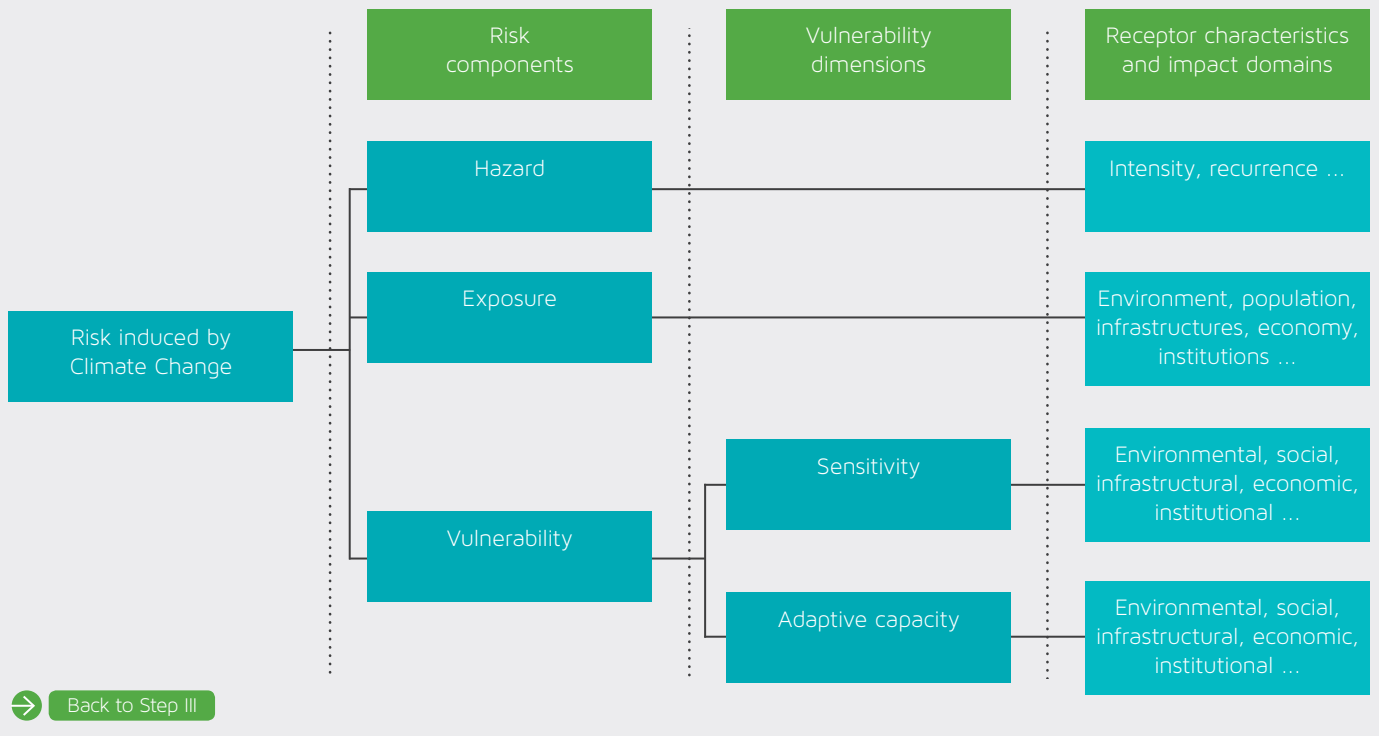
Risk components

Vulnerability dimensions

Receptor characteristics and impact domains

Risk induced by Climate Change

Hazard

Exposure

Vulnerability

Sensitivity

Adaptive capacity

Intensity, recurrence ...

Environment, population, infrastructures, economy, institutions ...

Environmental, social, infrastructural, economic, institutional ...

Environmental, social, infrastructural, economic, institutional ...

Back to Step III